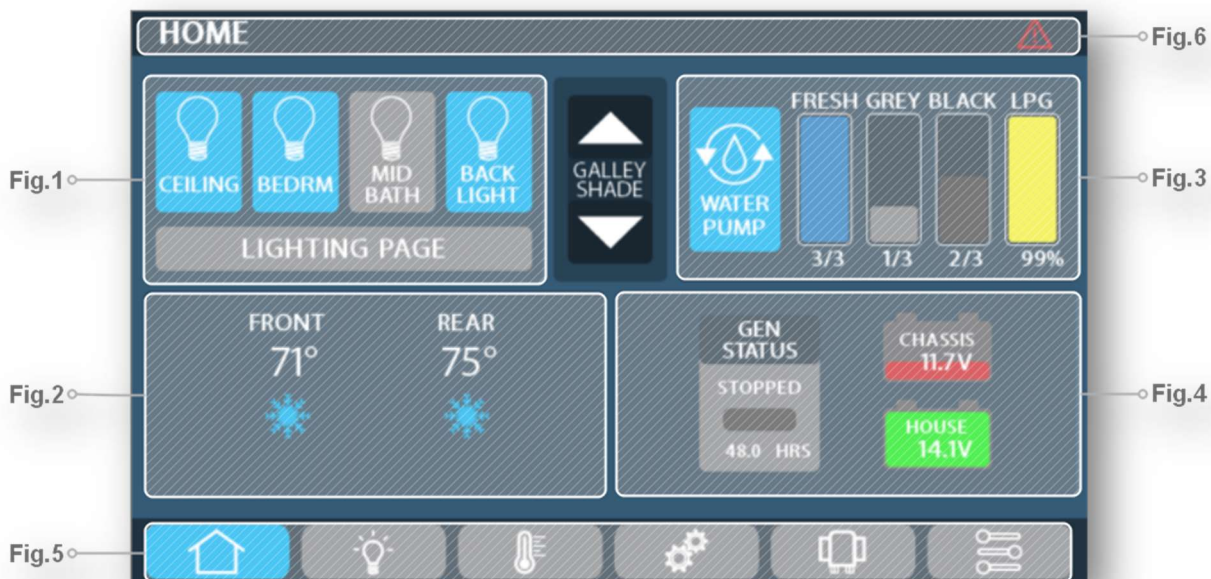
HOME

Fig.6

Fig.1

CEILING BEDRM MID BATH BACK LIGHT

LIGHTING PAGE

GALLEY SHADE

Fig.3

WATER PUMP

FRESH GREY BLACK LPG

3/3 1/3 2/3 99%

Fig.2

FRONT
71°

REAR
75°

Fig.4

GEN STATUS
STOPPED
48.0 HRS

CHASSIS
11.7V

HOUSE
14.1V

Fig.5